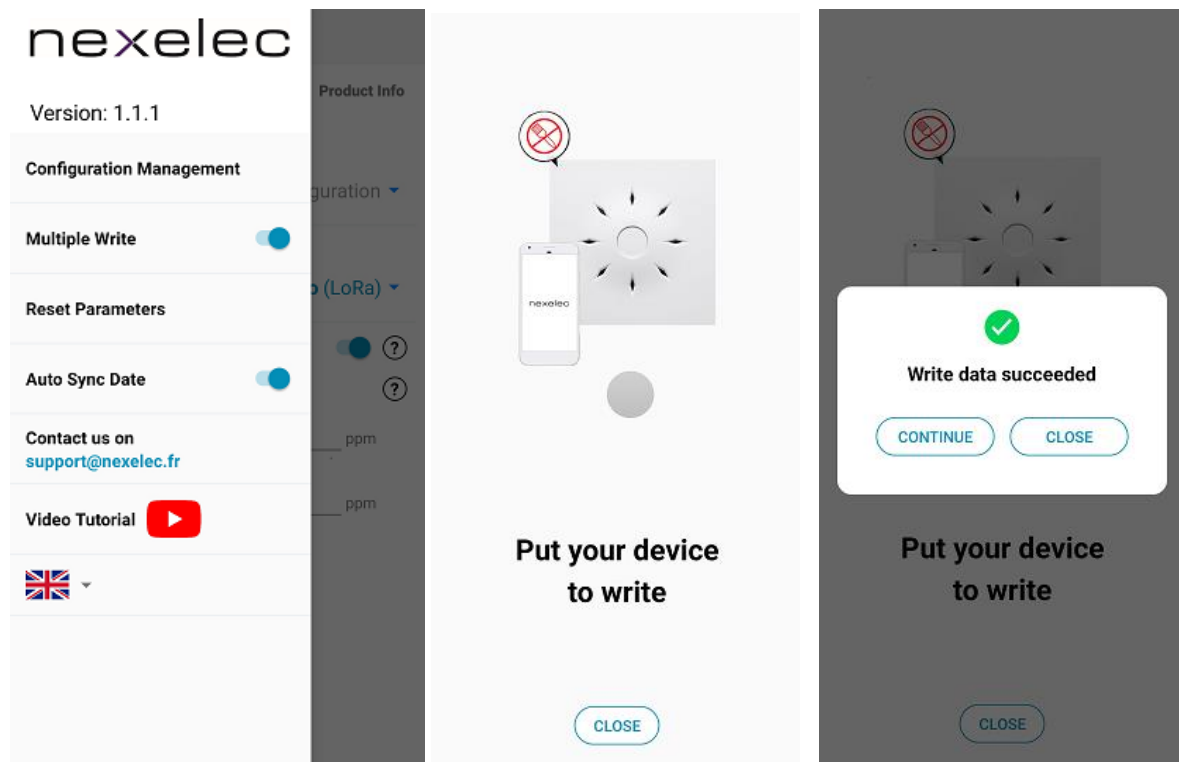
nexelec

Version: 1.1.1

Configuration Management

Multiple Write

Reset Parameters

Auto Sync Date

Contact us on
support@nexelec.fr

Video Tutorial

Product Info

guration

(LoRa)

ppm

ppm

nexelec

Put your device to write

CLOSE

Write data succeeded

CONTINUE

CLOSE

Put your device to write

CLOSE